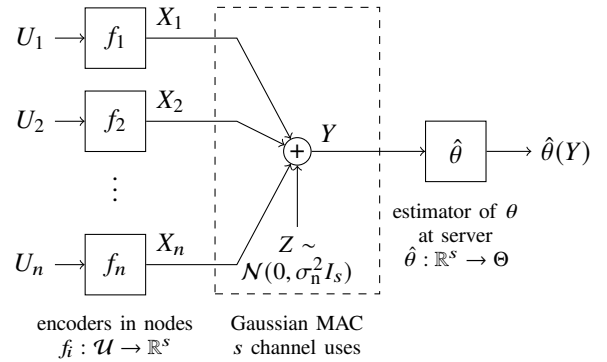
$U_1$ $f_1$ $X_1$

$U_2$ $f_2$ $X_2$

$\vdots$

$U_n$ $f_n$ $X_n$

$+$ $Y$

$Z \sim \mathcal{N}(0, \sigma_{\mathrm{n}}^2 I_s)$

$\hat{\theta}$ $\hat{\theta}(Y)$

estimator of $\theta$ at server $\hat{\theta}: \mathbb{R}^s \to \Theta$

encoders in nodes $f_i: \mathcal{U} \to \mathbb{R}^s$

Gaussian MAC $s$ channel uses